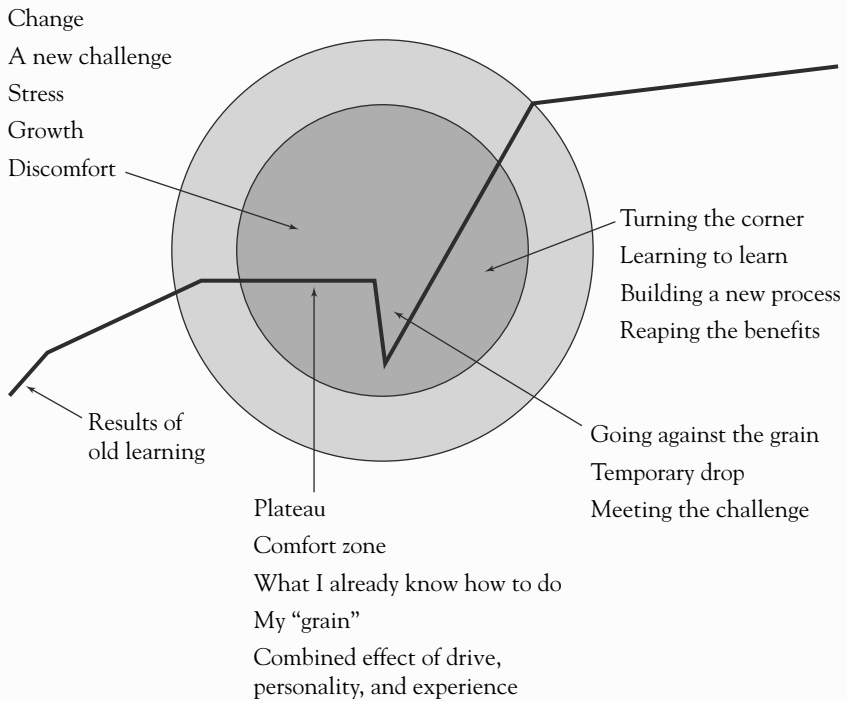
Change
A new challenge
Stress
Growth
Discomfort

Turning the corner
Learning to learn
Building a new process
Reaping the benefits

Results of old learning

Going against the grain
Temporary drop
Meeting the challenge

Plateau
Comfort zone
What I already know how to do
My “grain”
Combined effect of drive, personality, and experience